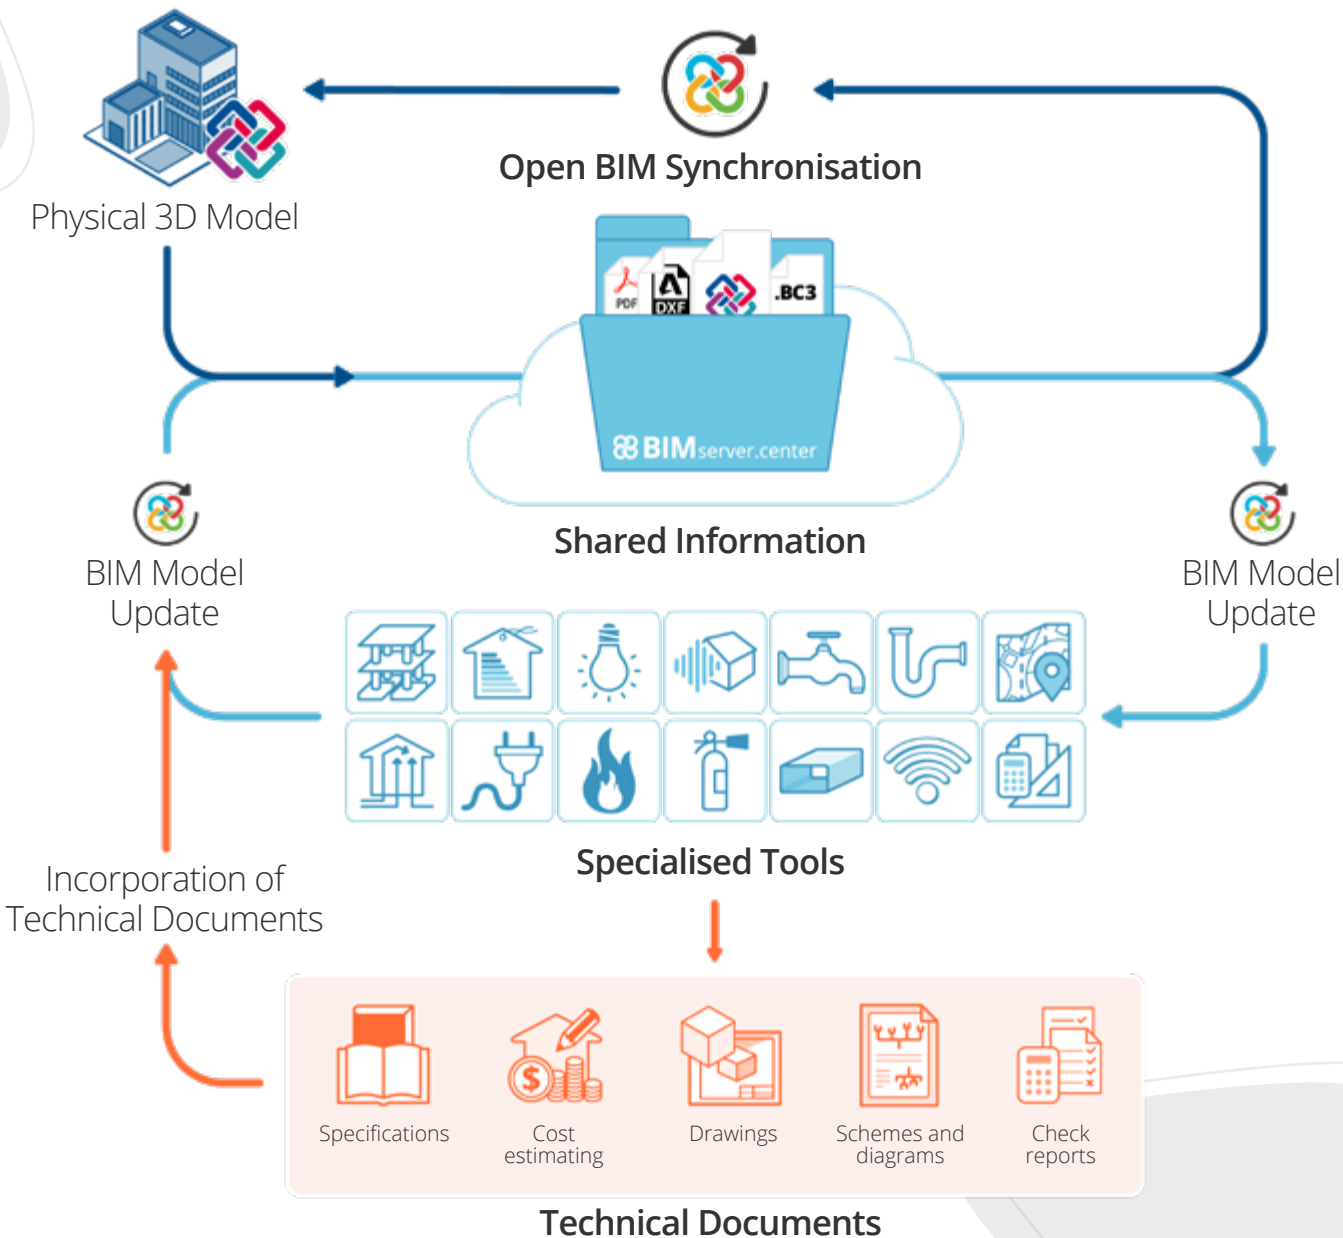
Physical 3D Model

Open BIM Synchronisation

PDF

DXF

.BC3

BIMserver.center

Shared Information

BIM Model Update

BIM Model Update

Specialised Tools

Incorporation of Technical Documents

Specifications

Cost estimating

Drawings

Schemes and diagrams

Check reports

Technical Documents